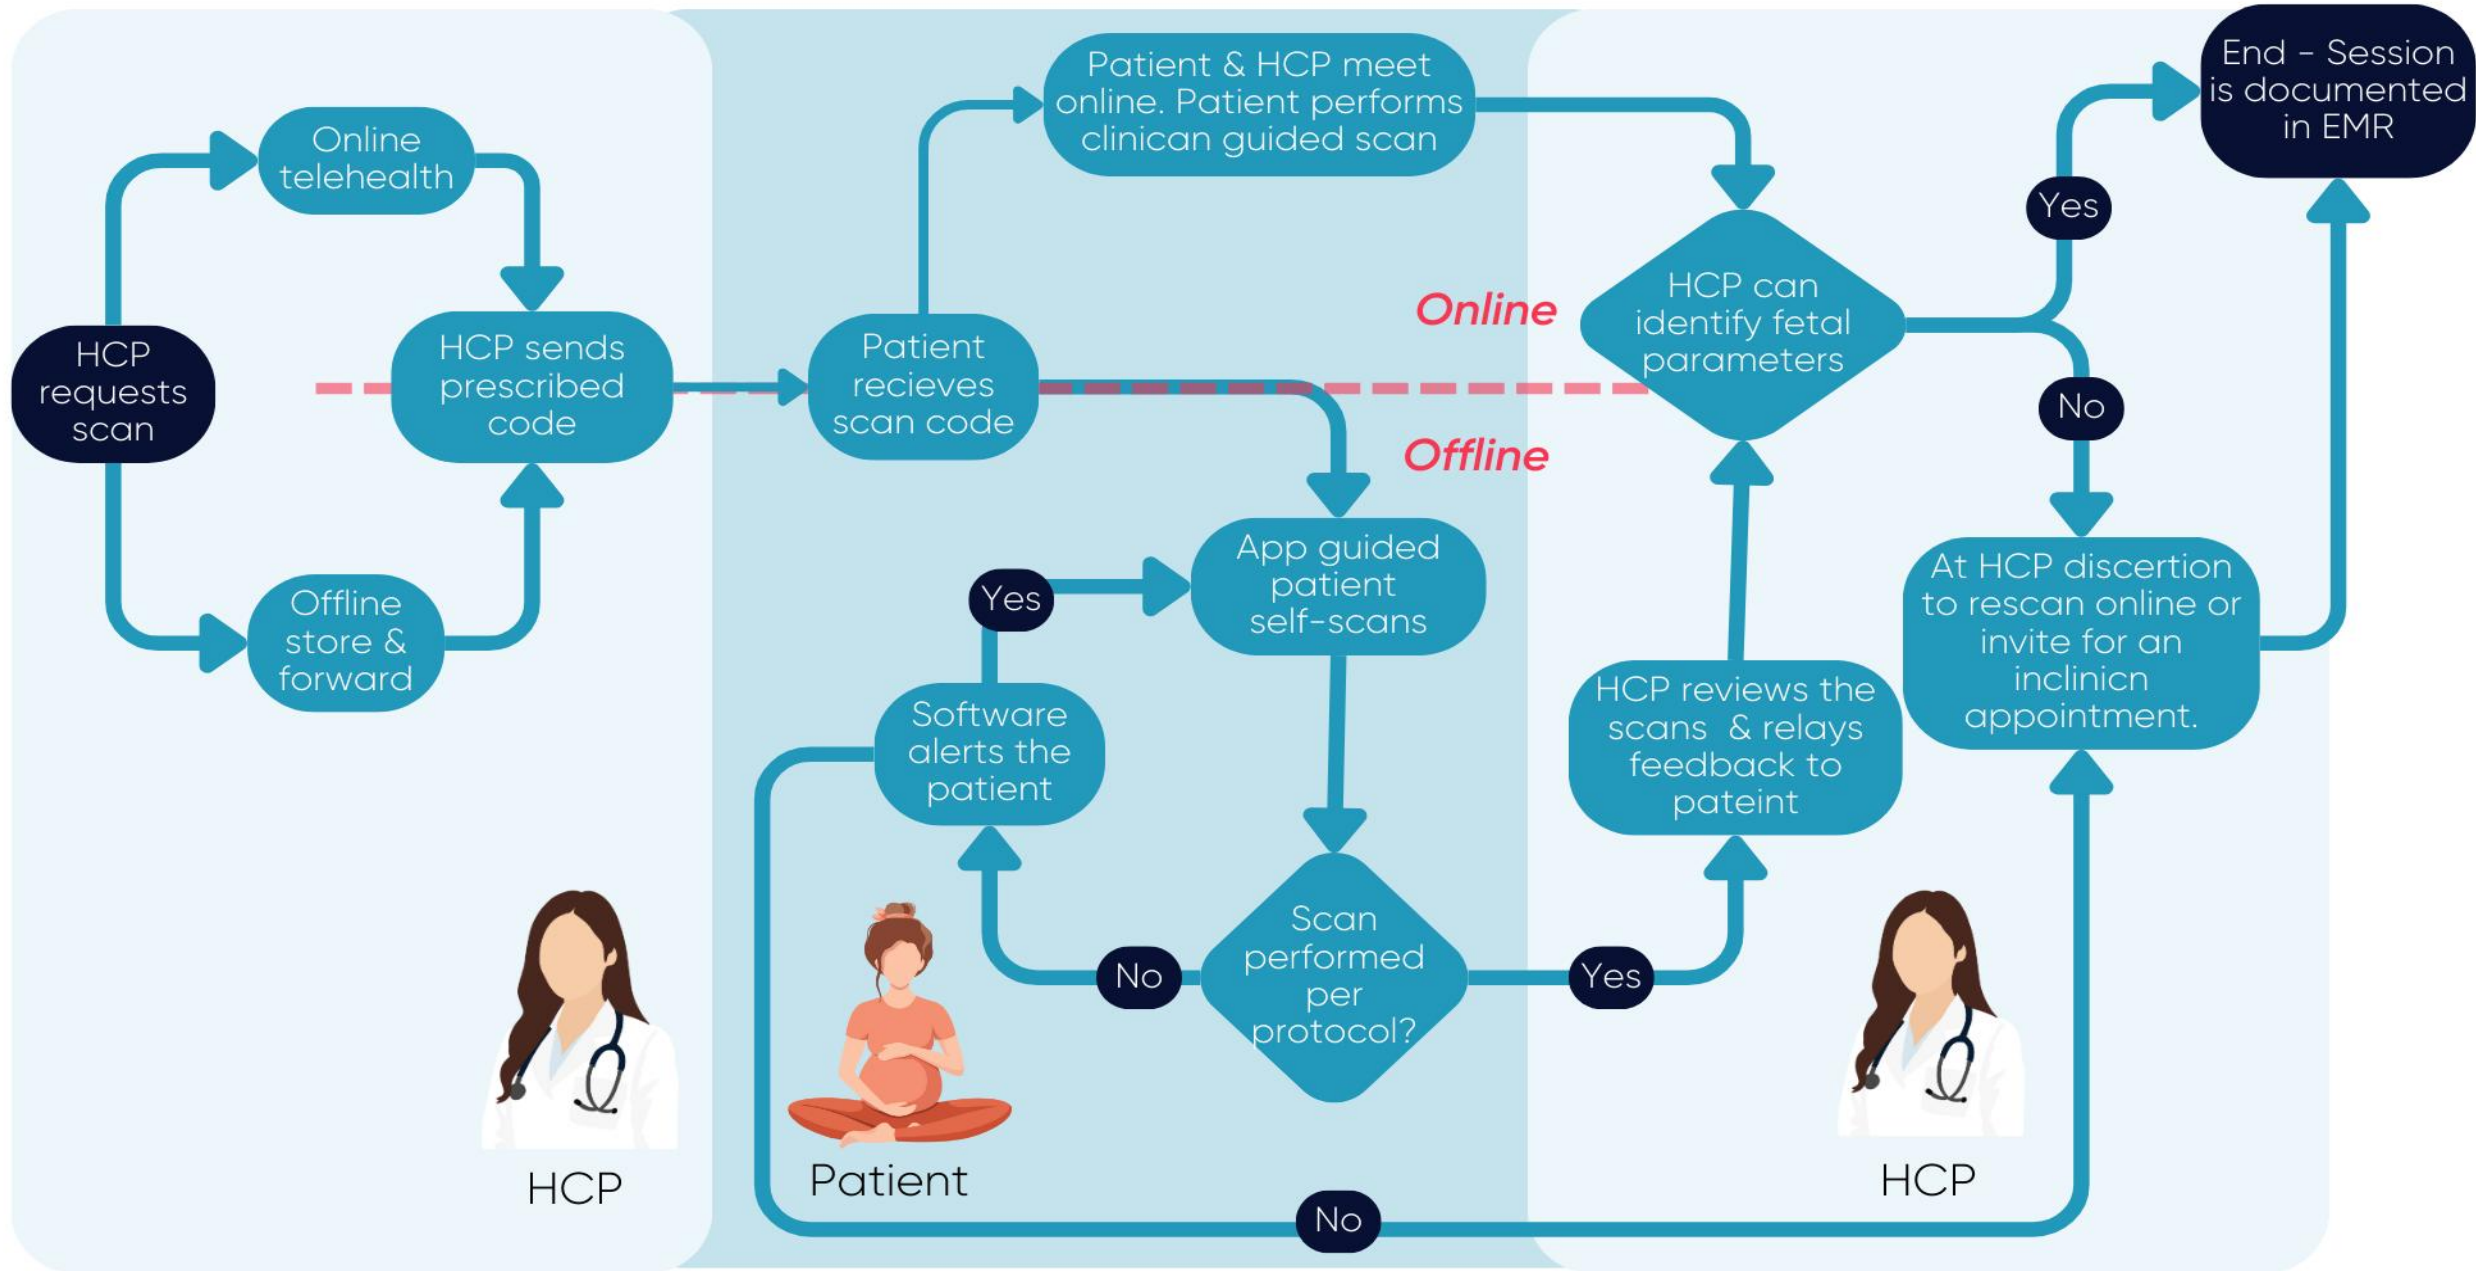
HCP requests scan

Online telehealth

Offline store & forward

HCP sends prescribed code

Patient recieves scan code

Patient & HCP meet online. Patient performs clinican guided scan

Online

Offline

App guided patient self-scans

Yes

Software alerts the patient

No

Scan performed per protocol?

Yes

HCP reviews the scans & relays feedback to pateint

HCP can identify fetal parameters

Yes

No

End - Session is documented in EMR

At HCP discertion to rescan online or invite for an inclinicn appointment.

No

HCP

Patient

HCP